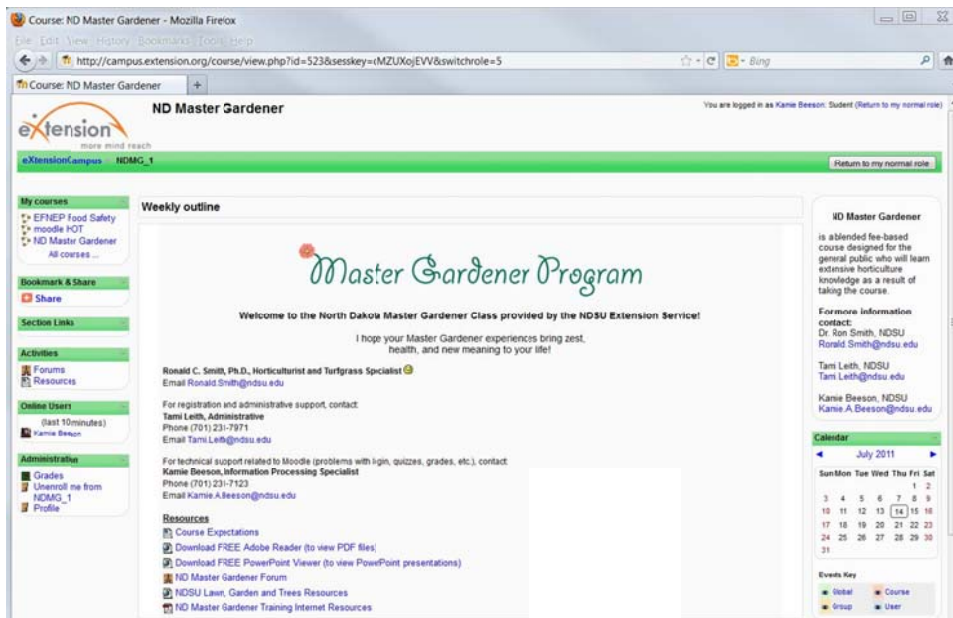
Course: ND Master Gardener - Mozilla Firefox

File Edit View History Bookmarks Tools Help

http://campus.extension.org/course/view.php?id=523&sesskey=cMZUXojEVV&switchrole=5

Bing

Course: ND Master Gardener

eXtension more mind reach

ND Master Gardener

You are logged in as Kamie Beeson: Sudent (Return to my normal role)

eXtensionCampus NDMG_1

Return to my normal role

My courses
EFNEP Food Safety
moodle HOT
ND Master Gardener
All courses ...

Bookmark & Share
Share

Section Links

Activities
Forums
Resources

Online Users
(last 10minutes)
Kamie Beeson

Administration
Grades
Unenroll me from NDMG_1
Profile

Weekly outline

Master Gardener Program

Welcome to the North Dakota Master Gardener Class provided by the NDSU Extension Service!

I hope your Master Gardener experiences bring zest, health, and new meaning to your life!

Ronald C. Smith, Ph.D., Horticulturist and Turfgrass Specialist
Email Ronald.Smith@ndsu.edu

For registration and administrative support, contact:
Tami Leith, Administrative
Phone (701) 231-7971
Email Tami.Leith@ndsu.edu

For technical support related to Moodle (problems with login, quizzes, grades, etc.), contact:
Kamie Beeson, Information Processing Specialist
Phone (701) 231-7123
Email Kamie.A.Beeson@ndsu.edu

Resources
Course Expectations
Download FREE Adobe Reader (to view PDF files)
Download FREE PowerPoint Viewer (to view PowerPoint presentations)
ND Master Gardener Forum
NDSU Lawn, Garden and Trees Resources
ND Master Gardener Training Internet Resources

ND Master Gardener

is ablended fee-based couse designed for the general public who will learn extensive horticulture knowledge as a result of taking the course.

Formore information contact:
Dr. Ron Smith, NDSU
Ronald.Smith@ndsu.edu

Tami Leith, NDSU
Tami.Leith@ndsu.edu

Kamie Beeson, NDSU
Kamie.A.Beeson@ndsu.edu

Calendar
July 2011

| Sun | Mon | Tue | Wed | Thu | Fri | Sat |
|---|---|---|---|---|---|---|
| | | | | | 1 | 2 |
| 3 | 4 | 5 | 6 | 7 | 8 | 9 |
| 10 | 11 | 12 | 13 | 14 | 15 | 16 |
| 17 | 18 | 19 | 20 | 21 | 22 | 23 |
| 24 | 25 | 26 | 27 | 28 | 29 | 30 |
| 31 | | | | | | |

Events Key
Global Course
Group User